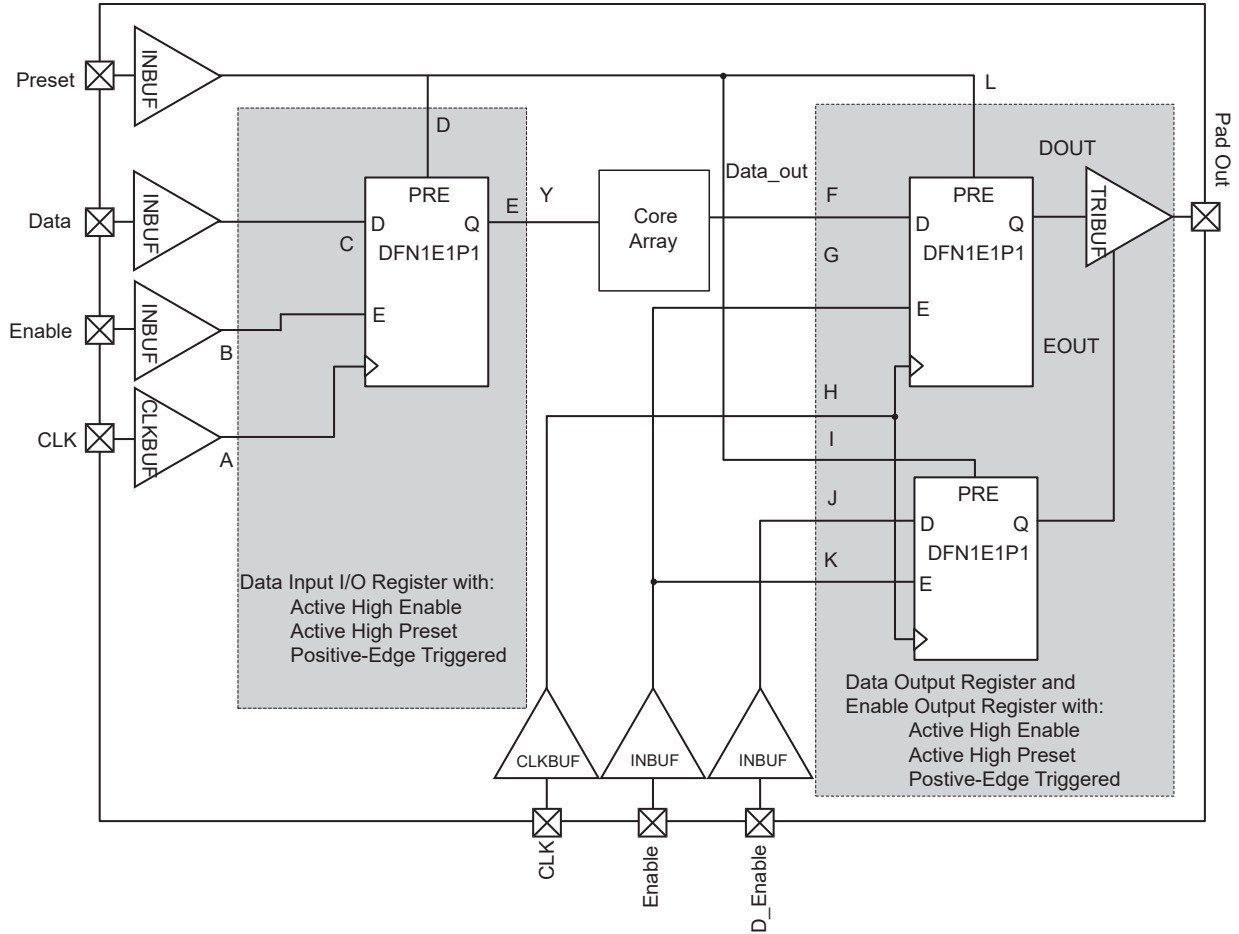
Preset
INBUF
D
L
Data_out
DOUT
Pad Out
Data
INBUF
PRE
D
Q
DFN1E1P1
C
E
Y
Core Array
F
PRE
D
Q
DFN1E1P1
G
TRIBUF
Enable
INBUF
B
E
E
EOUT
CLK
CLKBUF
A
H
I
PRE
J
D
Q
DFN1E1P1
K
E
Data Input I/O Register with:
Active High Enable
Active High Preset
Positive-Edge Triggered
Data Output Register and
Enable Output Register with:
Active High Enable
Active High Preset
Postive-Edge Triggered
CLKBUF
INBUF
INBUF
CLK
Enable
D_Enable